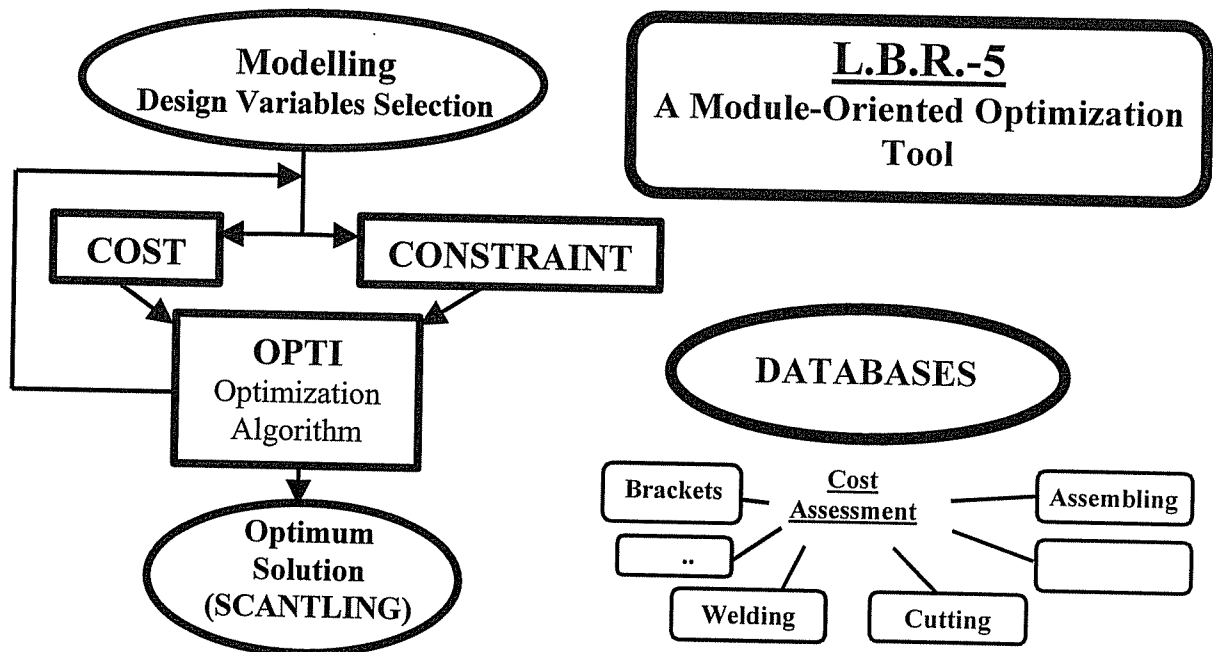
Modelling
Design Variables Selection

L.B.R.-5
A Module-Oriented Optimization Tool

COST

CONSTRAINT

OPTI
Optimization Algorithm

DATABASES

Optimum Solution (SCANTLING)

Brackets

Cost Assessment

Assembling

..

Welding

Cutting